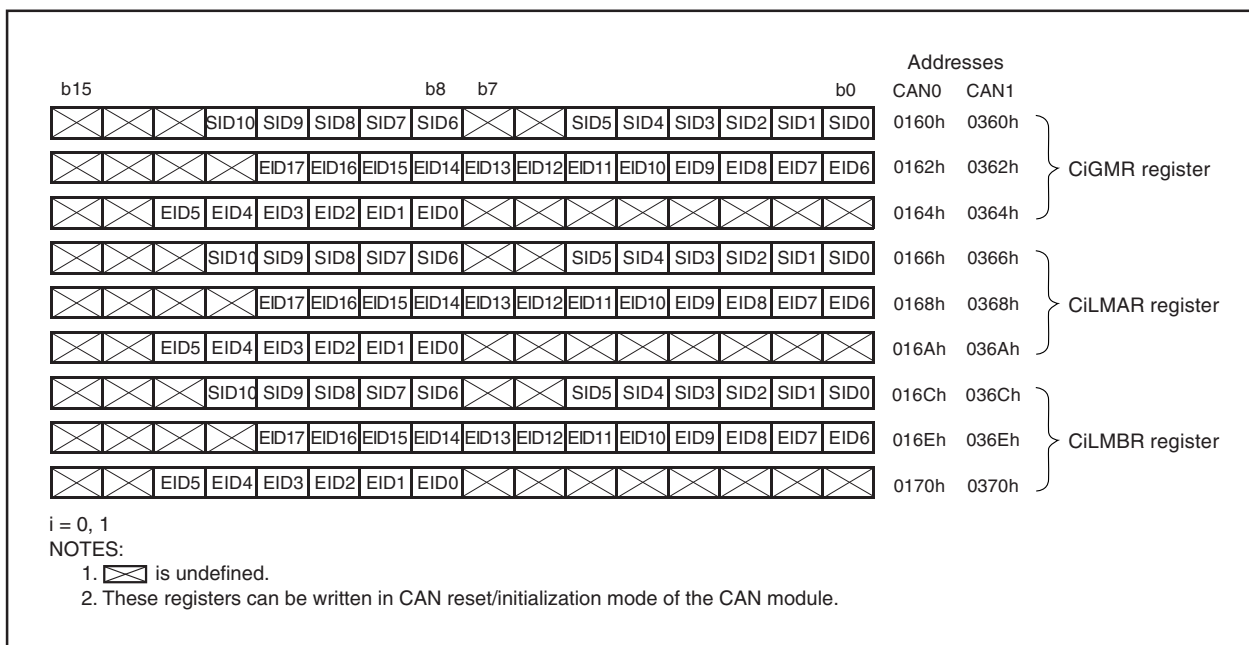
b15 b8 b7 b0

Addresses
CAN0 CAN1

| | | | | | | | | | | | | | | | | CAN0 | CAN1 | |
|---|---|---|---|---|---|---|---|---|---|---|---|---|---|---|---|---|---|---|
| | | | SID10 | SID9 | SID8 | SID7 | SID6 | | | SID5 | SID4 | SID3 | SID2 | SID1 | SID0 | 0160h | 0360h | CiGMR register |
| | | | | EID17 | EID16 | EID15 | EID14 | EID13 | EID12 | EID11 | EID10 | EID9 | EID8 | EID7 | EID6 | 0162h | 0362h | |
| | | EID5 | EID4 | EID3 | EID2 | EID1 | EID0 | | | | | | | | | 0164h | 0364h | |
| | | | SID10 | SID9 | SID8 | SID7 | SID6 | | | SID5 | SID4 | SID3 | SID2 | SID1 | SID0 | 0166h | 0366h | CiLMAR register |
| | | | | EID17 | EID16 | EID15 | EID14 | EID13 | EID12 | EID11 | EID10 | EID9 | EID8 | EID7 | EID6 | 0168h | 0368h | |
| | | EID5 | EID4 | EID3 | EID2 | EID1 | EID0 | | | | | | | | | 016Ah | 036Ah | |
| | | | SID10 | SID9 | SID8 | SID7 | SID6 | | | SID5 | SID4 | SID3 | SID2 | SID1 | SID0 | 016Ch | 036Ch | CiLMBR register |
| | | | | EID17 | EID16 | EID15 | EID14 | EID13 | EID12 | EID11 | EID10 | EID9 | EID8 | EID7 | EID6 | 016Eh | 036Eh | |
| | | EID5 | EID4 | EID3 | EID2 | EID1 | EID0 | | | | | | | | | 0170h | 0370h | |

i = 0, 1
NOTES:
1. is undefined.
2. These registers can be written in CAN reset/initialization mode of the CAN module.